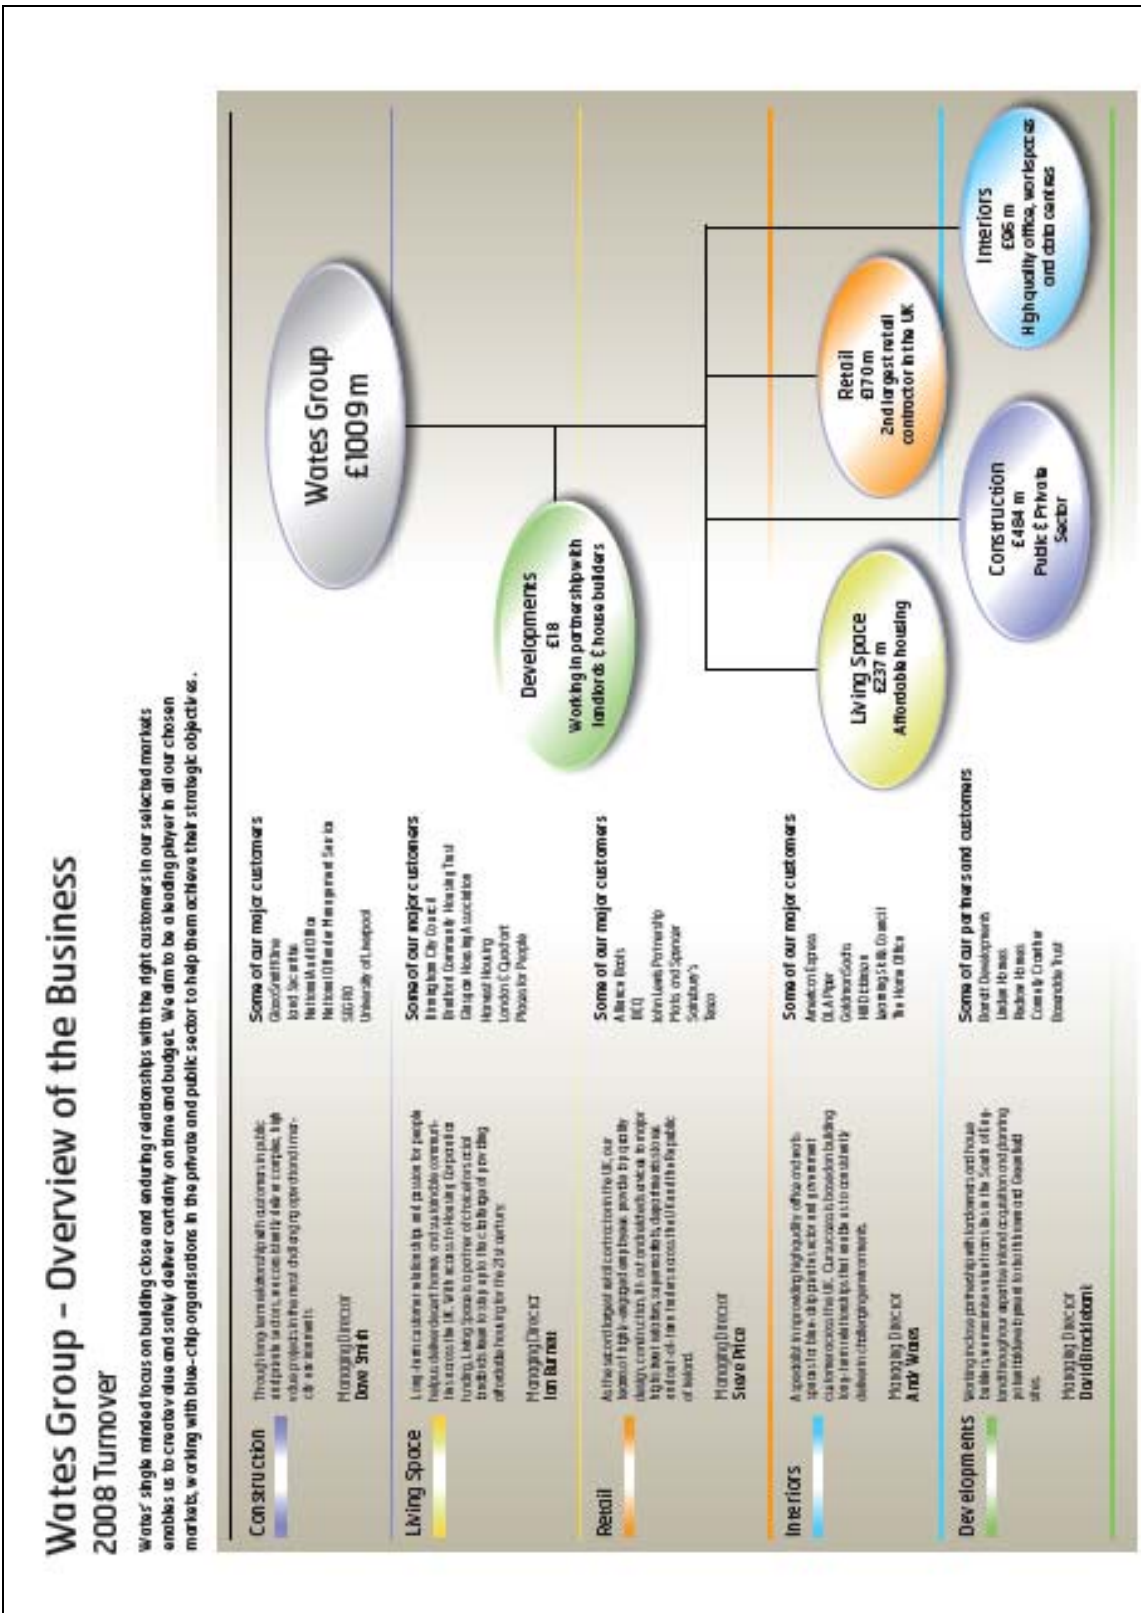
Wates Group – Overview of the Business

2008 Turnover

Wates' single minded focus on building close and enduring relationships with the right customers in our selected markets enables us to create value and safely deliver certainty on time and budget. We aim to be a leading player in all our chosen markets, working with blue-chip organisations in the private and public sector to help them achieve their strategic objectives.

Construction

Through long-term relationships with customers in public and private sectors, we consistently deliver complex, high value projects in the most challenging operational market environments.

Managing Director
Dave Smith

Some of our major customers
GlaxoSmithKline
Land Securities
National Audit Office
National Offender Management Service
SEGRO
University of Liverpool

Living Space

Long-term customer relationships and passion for people helps us deliver decent homes and sustainable communities across the UK. With access to Housing Corporation funding, Living Space is a partner of choice for social landlords keen to step up to the challenge of providing affordable housing for the 21st century.

Managing Director
Ian Burnan

Some of our major customers
Birmingham City Council
Bradford Community Housing Trust
Glasgow Housing Association
Harvest Housing
London & Quadrant
Places for People

Retail

As the second largest retail contractor in the UK, our blend of highly-engaged employees provides top quality design, construction, fit-out and refurbishment to major high street retailers, supermarkets, department stores and out-of-town traders across the UK and the Republic of Ireland.

Managing Director
Steve Price

Some of our major customers
Alliance Boots
B&Q
John Lewis Partnership
Marks and Spencer
Sainsbury's
Tesco

Interiors

A specialist in providing high quality office and workspaces for blue-chip private sector and government customers across the UK. Our success is based on building long-term relationships that enable us to consistently deliver in challenging environments.

Managing Director
Andy Wates

Some of our major customers
American Express
DLA Piper
Goldman Sachs
HBOS
Learning & Skills Council
The Home Office

Developments

Working in close partnership with landowners and house builders, we maximise value from sites in the South of England through our expertise in land acquisition and planning potential development to both brownfield and Greenfield sites.

Managing Director
David Brocklebank

Some of our partners and customers
Barratt Developments
Linden Homes
Redrow Homes
Comelle Crowther
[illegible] Trust

Wates Group
£1009 m

Developments
£18
Working in partnership with landlords & house builders

Living Space
£237 m
Affordable housing

Construction
£484 m
Public & Private Sector

Retail
£170 m
2nd largest retail contractor in the UK

Interiors
£96 m
High quality office, workspaces and data centres